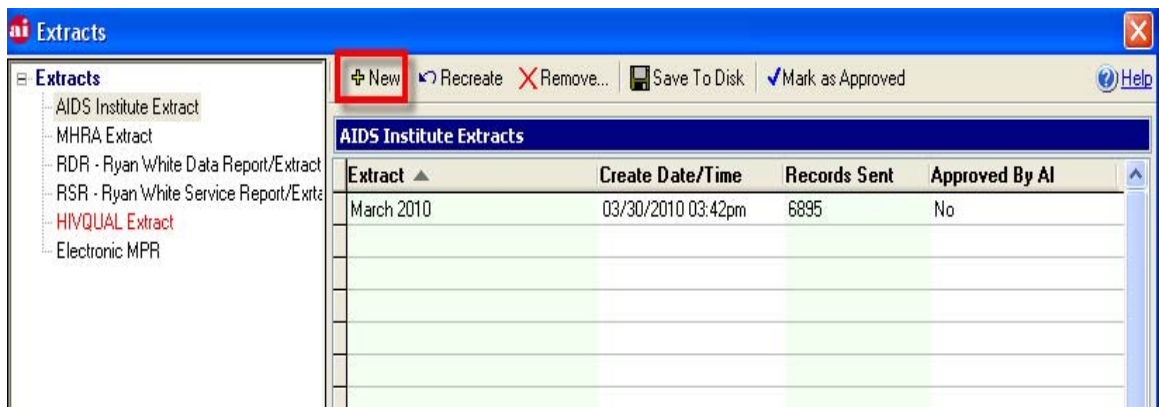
ai Extracts

Extracts
AIDS Institute Extract
MHRA Extract
RDR - Ryan White Data Report/Extract
RSR - Ryan White Service Report/Exta
HIVQUAL Extract
Electronic MPR

New Recreate Remove... Save To Disk Mark as Approved Help

AIDS Institute Extracts

| Extract | Create Date/Time | Records Sent | Approved By AI |
|---|---|---|---|
| March 2010 | 03/30/2010 03:42pm | 6895 | No |